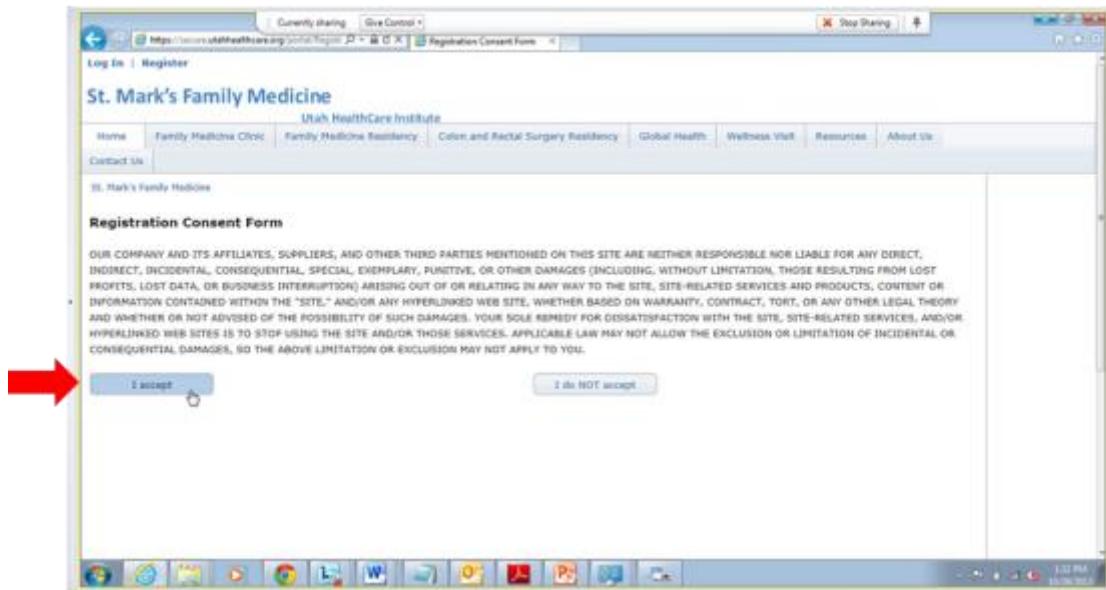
Currently sharing Give Control ▾

Stop Sharing

https://secure.utahhealthcare.org/portal/Regist

Registration Consent Form

Log In | Register

St. Mark's Family Medicine

Utah HealthCare Institute

Home | Family Medicine Clinic | Family Medicine Residency | Colon and Rectal Surgery Residency | Global Health | Wellness Visit | Resources | About Us | Contact Us

St. Mark's Family Medicine

Registration Consent Form

OUR COMPANY AND ITS AFFILIATES, SUPPLIERS, AND OTHER THIRD PARTIES MENTIONED ON THIS SITE ARE NEITHER RESPONSIBLE NOR LIABLE FOR ANY DIRECT, INDIRECT, INCIDENTAL, CONSEQUENTIAL, SPECIAL, EXEMPLARY, PUNITIVE, OR OTHER DAMAGES (INCLUDING, WITHOUT LIMITATION, THOSE RESULTING FROM LOST PROFITS, LOST DATA, OR BUSINESS INTERRUPTION) ARISING OUT OF OR RELATING IN ANY WAY TO THE SITE, SITE-RELATED SERVICES AND PRODUCTS, CONTENT OR INFORMATION CONTAINED WITHIN THE "SITE," AND/OR ANY HYPERLINKED WEB SITE, WHETHER BASED ON WARRANTY, CONTRACT, TORT, OR ANY OTHER LEGAL THEORY AND WHETHER OR NOT ADVISED OF THE POSSIBILITY OF SUCH DAMAGES. YOUR SOLE REMEDY FOR DISSATISFACTION WITH THE SITE, SITE-RELATED SERVICES, AND/OR HYPERLINKED WEB SITES IS TO STOP USING THE SITE AND/OR THOSE SERVICES. APPLICABLE LAW MAY NOT ALLOW THE EXCLUSION OR LIMITATION OF INCIDENTAL OR CONSEQUENTIAL DAMAGES, SO THE ABOVE LIMITATION OR EXCLUSION MAY NOT APPLY TO YOU.

I accept

I do NOT accept

1:32 PM
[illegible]